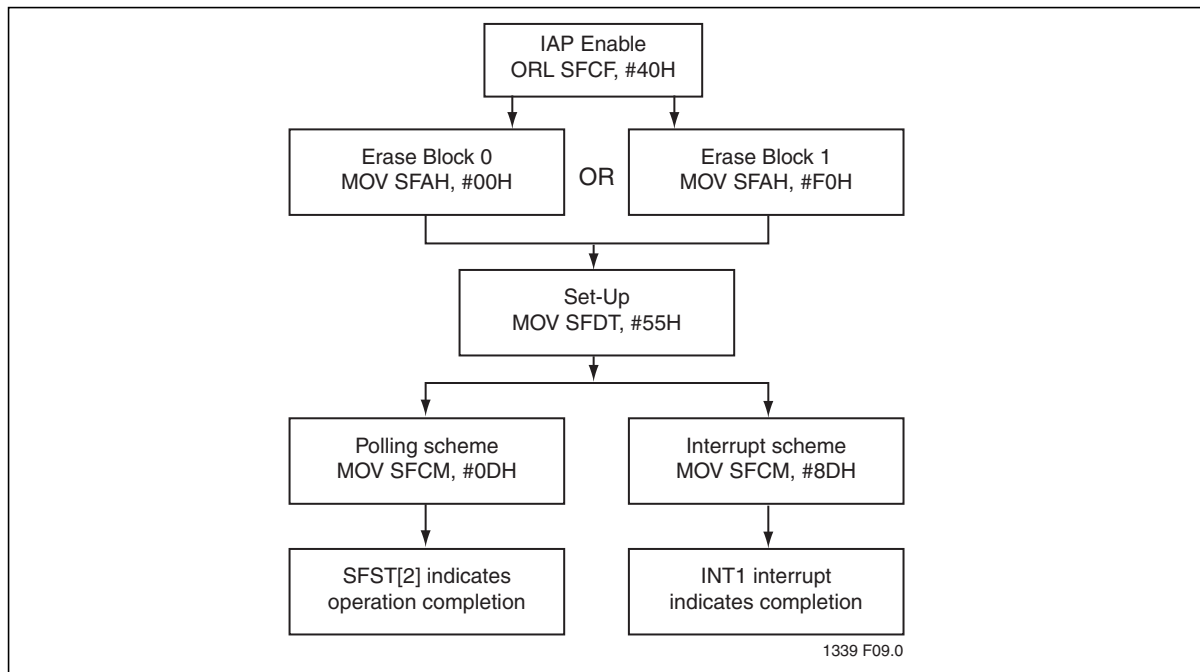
IAP Enable
ORL SFCF, #40H

Erase Block 0
MOV SFAH, #00H

OR

Erase Block 1
MOV SFAH, #F0H

Set-Up
MOV SFDT, #55H

Polling scheme
MOV SFCM, #0DH

Interrupt scheme
MOV SFCM, #8DH

SFST[2] indicates
operation completion

INT1 interrupt
indicates completion

1339 F09.0